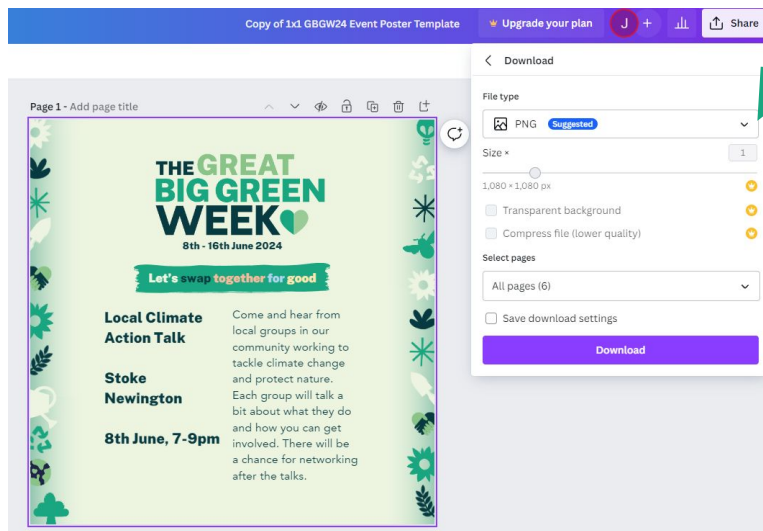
Copy of 1x1 GBGW24 Event Poster Template

Upgrade your plan

J

+

Share

Page 1 - Add page title

THE GREAT BIG GREEN WEEK

8th - 16th June 2024

Let's swap together for good

Local Climate Action Talk

Stoke Newington

8th June, 7-9pm

Come and hear from local groups in our community working to tackle climate change and protect nature. Each group will talk a bit about what they do and how you can get involved. There will be a chance for networking after the talks.

Download

File type

PNG Suggested

Size ×

1

1,080 × 1,080 px

Transparent background

Compress file (lower quality)

Select pages

All pages (6)

Save download settings

Download